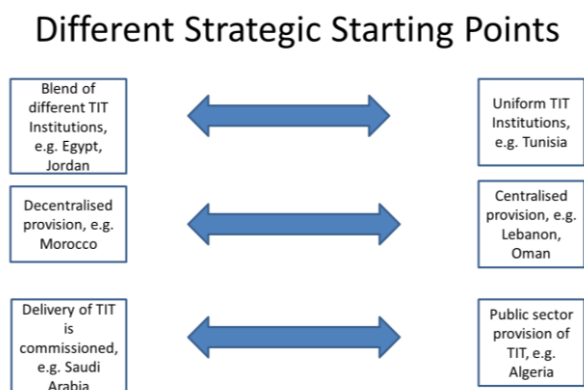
Different Strategic Starting Points

Blend of different TIT Institutions, e.g. Egypt, Jordan

Uniform TIT Institutions, e.g. Tunisia

Decentralised provision, e.g. Morocco

Centralised provision, e.g. Lebanon, Oman

Delivery of TIT is commissioned, e.g. Saudi Arabia

Public sector provision of TIT, e.g. Algeria